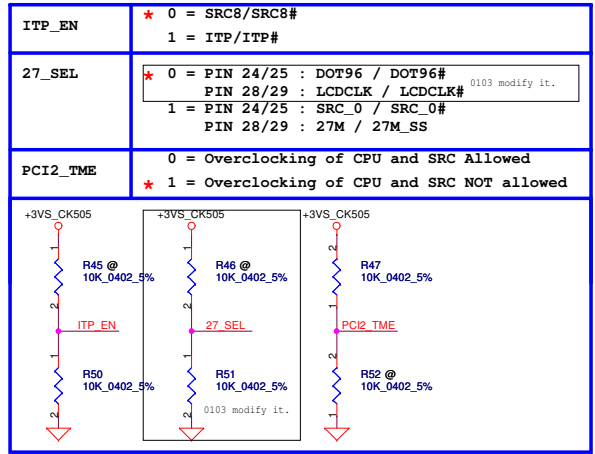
| ITP_EN | * 0 = SRC8/SRC8# <br> 1 = ITP/ITP# |
|---|---|
| 27_SEL | * 0 = PIN 24/25 : DOT96 / DOT96# <br> PIN 28/29 : LCDCLK / LCDCLK# 0103 modify it. <br> 1 = PIN 24/25 : SRC_0 / SRC_0# <br> PIN 28/29 : 27M / 27M_SS |
| PCI2_TME | 0 = Overclocking of CPU and SRC Allowed <br> * 1 = Overclocking of CPU and SRC NOT allowed |

+3VS_CK505
1
R45 @
10K_0402_5%
2
ITP_EN
1
R50
10K_0402_5%
2

+3VS_CK505
1
R46 @
10K_0402_5%
2
27_SEL
1
R51
10K_0402_5%
2
0103 modify it.

+3VS_CK505
1
R47
10K_0402_5%
2
PCI2_TME
1
R52 @
10K_0402_5%
2